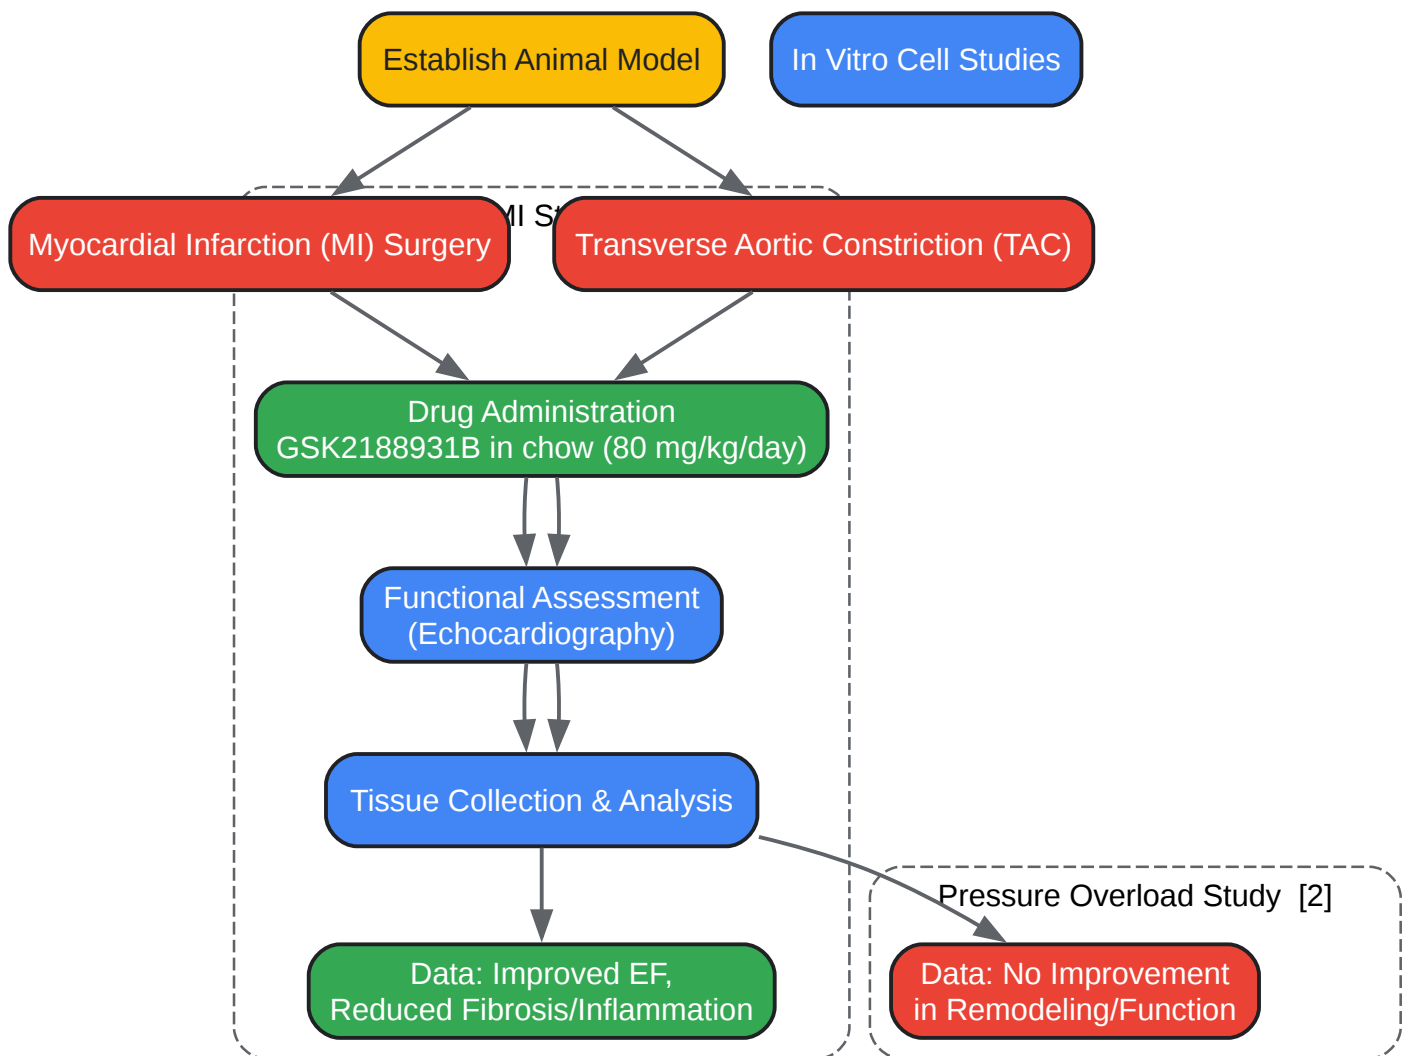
Establish Animal Model

In Vitro Cell Studies

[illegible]MI St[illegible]

Myocardial Infarction (MI) Surgery

Transverse Aortic Constriction (TAC)

Drug Administration
GSK2188931B in chow (80 mg/kg/day)

Functional Assessment
(Echocardiography)

Tissue Collection & Analysis

Data: Improved EF,
Reduced Fibrosis/Inflammation

Pressure Overload Study [2]

Data: No Improvement
in Remodeling/Function